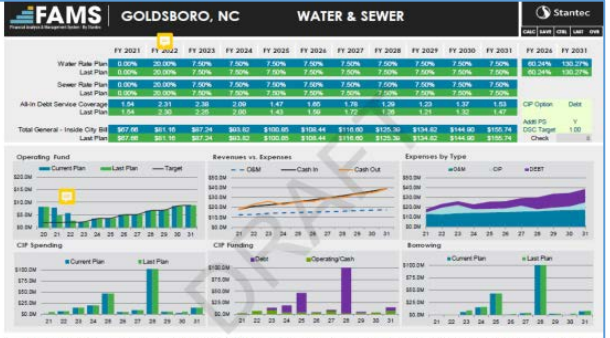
FAMS
Financial Analysis & Management System - By Stantec

GOLDSBORO, NC

WATER & SEWER

Stantec

CALC SAVE CTRL LAST OVR

| | FY 2021 | FY 2022 | FY 2023 | FY 2024 | FY 2025 | FY 2026 | FY 2027 | FY 2028 | FY 2029 | FY 2030 | FY 2031 | FY 2026 | FY 2031 |
|---|---|---|---|---|---|---|---|---|---|---|---|---|---|
| Water Rate Plan | 0.00% | 20.00% | 7.50% | 7.50% | 7.50% | 7.50% | 7.50% | 7.50% | 7.50% | 7.50% | 7.50% | 60.24% | 130.27% |
| Last Plan | 0.00% | 20.00% | 7.50% | 7.50% | 7.50% | 7.50% | 7.50% | 7.50% | 7.50% | 7.50% | 7.50% | 60.24% | 130.27% |
| Sewer Rate Plan | 0.00% | 20.00% | 7.50% | 7.50% | 7.50% | 7.50% | 7.50% | 7.50% | 7.50% | 7.50% | 7.50% | | |
| Last Plan | 0.00% | 20.00% | 7.50% | 7.50% | 7.50% | 7.50% | 7.50% | 7.50% | 7.50% | 7.50% | 7.50% | | |
| All-In Debt Service Coverage | 1.54 | 2.31 | 2.38 | 2.09 | 1.47 | 1.65 | 1.78 | 1.29 | 1.23 | 1.37 | 1.53 | | |
| Last Plan | 1.54 | 2.30 | 2.26 | 2.00 | 1.43 | 1.59 | 1.72 | 1.26 | 1.21 | 1.32 | 1.47 | | |
| Total General - Inside City Bill | $67.66 | $81.16 | $87.24 | $93.82 | $100.85 | $108.44 | $116.60 | $125.39 | $134.82 | $144.90 | $155.74 | | |
| Last Plan | $67.66 | $81.16 | $87.24 | $93.82 | $100.85 | $108.44 | $116.60 | $125.39 | $134.82 | $144.90 | $155.74 | | |

CIP Option Debt
Addtl PS Y
DSC Target 1.00
Check

Operating Fund
Current Plan Last Plan Target
$20.0M $15.0M $10.0M $5.0M $0.0M
20 21 22 23 24 25 26 27 28 29 30 31

Revenues vs. Expenses
O&M Cash In Cash Out
$50.0M $40.0M $30.0M $20.0M $10.0M $0.0M
21 22 23 24 25 26 27 28 29 30 31

Expenses by Type
O&M CIP DEBT
$50.0M $40.0M $30.0M $20.0M $10.0M $0.0M
21 22 23 24 25 26 27 28 29 30 31

CIP Spending
Current Plan Last Plan
$100.0M $50.0M $0.0M
21 22 23 24 25 26 27 28 29 30 31

CIP Funding
Debt Operating/Cash
$100.0M $50.0M $0.0M
21 22 23 24 25 26 27 28 29 30 31

Borrowing
Current Plan Last Plan
$100.0M $50.0M $0.0M
21 22 23 24 25 26 27 28 29 30 31

DRAFT